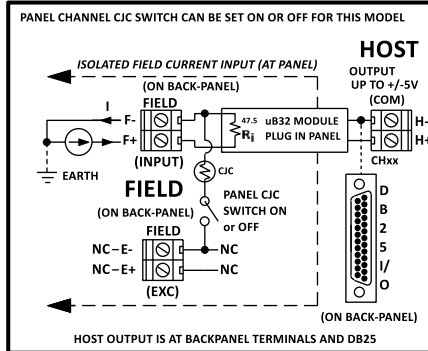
PANEL CHANNEL CJC SWITCH CAN BE SET ON OR OFF FOR THIS MODEL

ISOLATED FIELD CURRENT INPUT (AT PANEL)

HOST

OUTPUT UP TO +/-5V (COM)

(ON BACK-PANEL)

FIELD

I

F-

F+

(INPUT)

EARTH

47.5 $R_i$

uB32 MODULE PLUG IN PANEL

H-

H+

CHxx

CJC

FIELD

(ON BACK-PANEL)

PANEL CJC SWITCH ON or OFF

FIELD

NC – E-

NC – E+

NC

NC

(EXC)

D
B
2
5
I/
O

(ON BACK-PANEL)

HOST OUTPUT IS AT BACKPANEL TERMINALS AND DB25